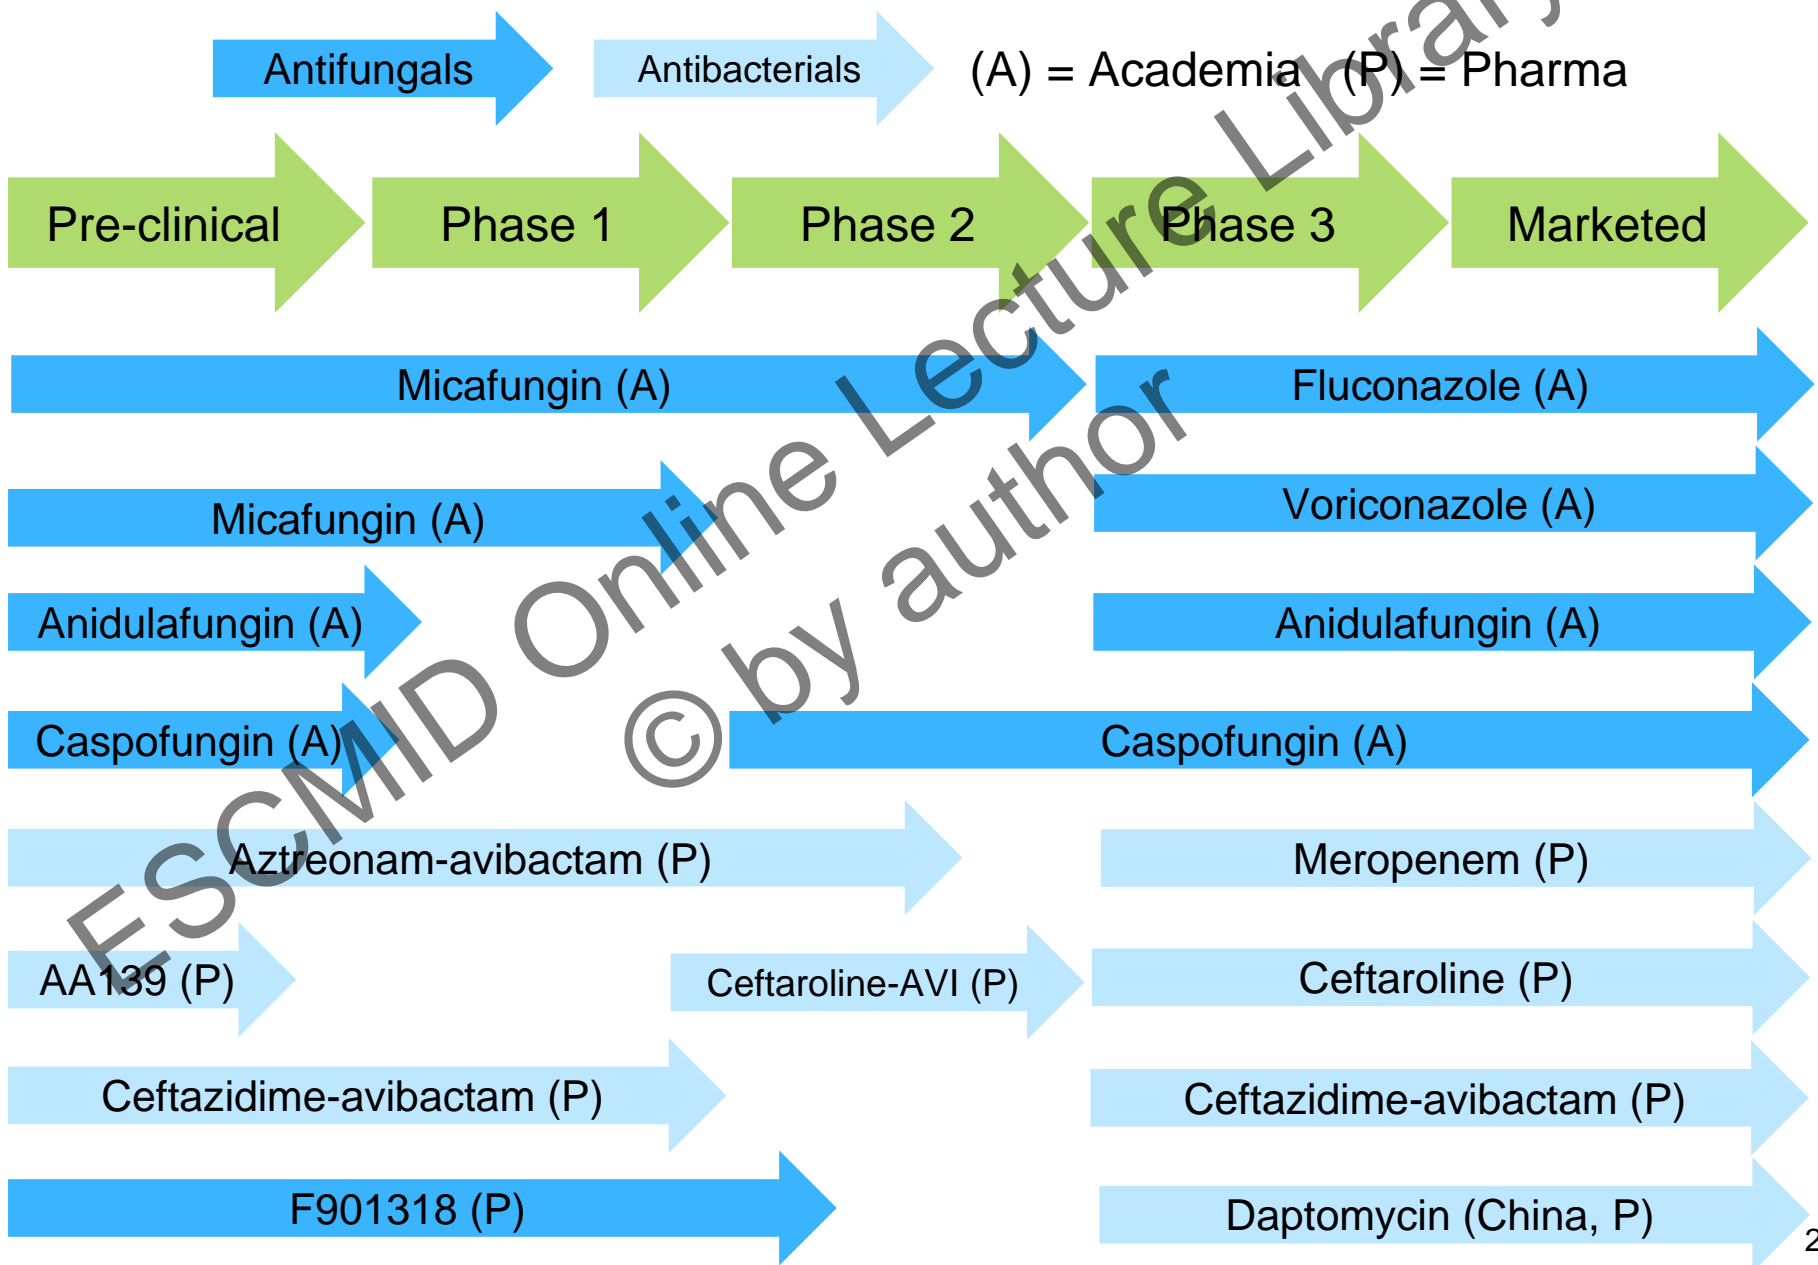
Antifungals

Antibacterials

(A) = Academia (P) = Pharma

Pre-clinical

Phase 1

Phase 2

Phase 3

Marketed

Micafungin (A)

Fluconazole (A)

Micafungin (A)

Voriconazole (A)

Anidulafungin (A)

Anidulafungin (A)

Caspofungin (A)

Caspofungin (A)

Aztreonam-avibactam (P)

Meropenem (P)

AA139 (P)

Ceftaroline-AVI (P)

Ceftaroline (P)

Ceftazidime-avibactam (P)

Ceftazidime-avibactam (P)

F901318 (P)

Daptomycin (China, P)

ESCMID Online Lecture Library
© by author

2